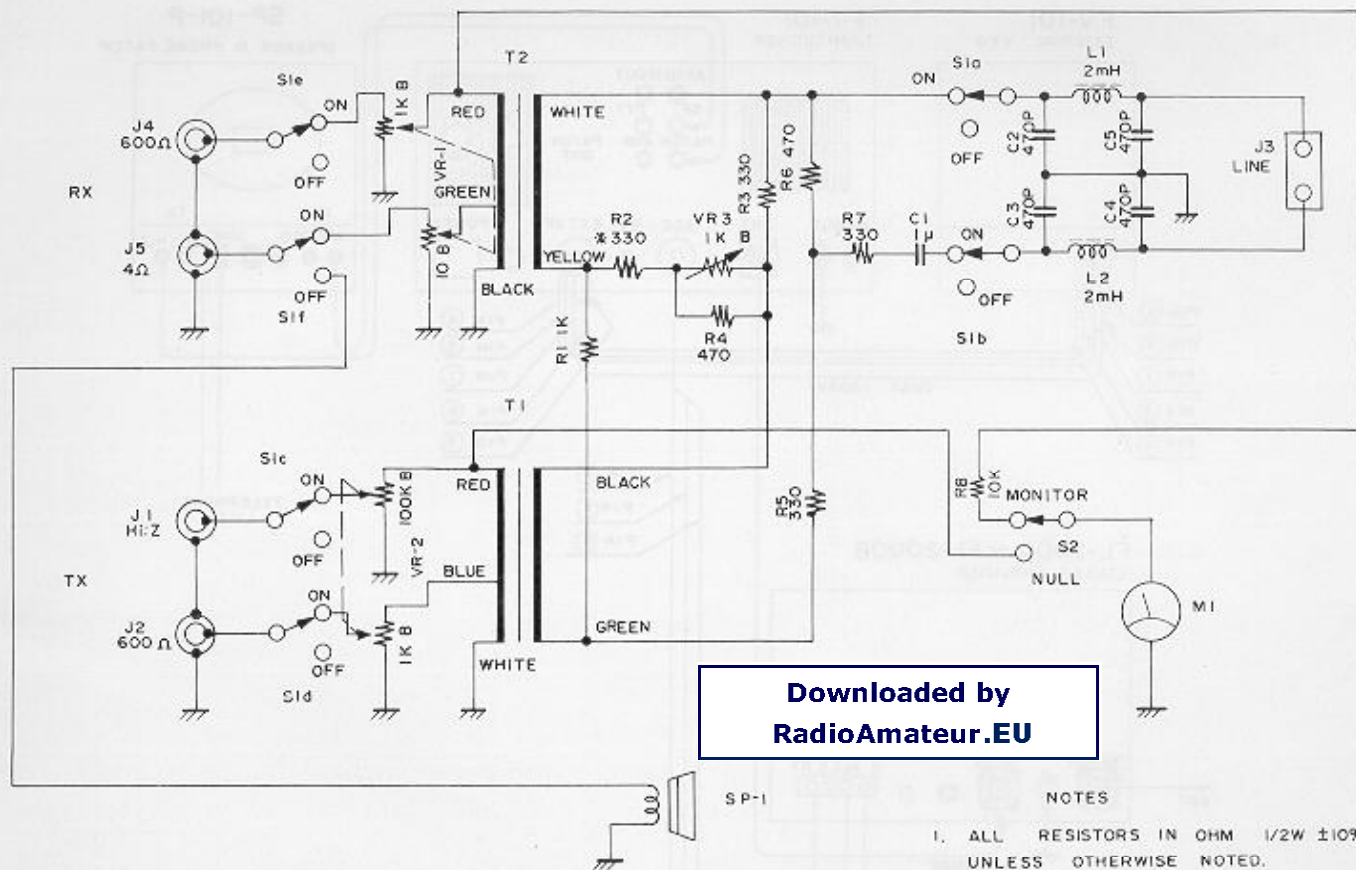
T2

S1e

ON

1K B

RED

WHITE

J4
600Ω

VR-1

OFF

GREEN

RX

ON

J5
4Ω

10 B

YELLOW

OFF

S1f

BLACK

R2
※330

VR3
1K B

R3 330

R6 470

R4
470

R1 1K

S1a

ON

L1
2mH

OFF

C2
470P

C5
470P

J3
LINE

C3
470P

C4
470P

R7
330

C1
1μ

ON

OFF

L2
2mH

S1b

T1

S1c

ON

RED

100K B

BLACK

J1
Hi-Z

OFF

VR-2

R5
330

R8
10K

MONITOR

S2

NULL

TX

BLUE

M1

ON

J2
600 Ω

1K B

GREEN

OFF

WHITE

S1d

Downloaded by
RadioAmateur.EU

SP-1

NOTES

1. ALL RESISTORS IN OHM 1/2W ±10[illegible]
UNLESS OTHERWISE NOTED.